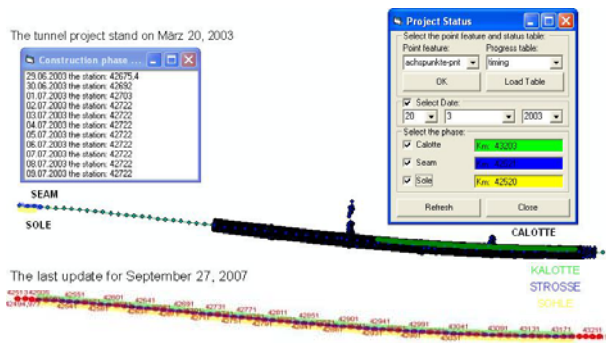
The tunnel project stand on März 20, 2003

Construction phase ...

29.06.2003 the station: 42675,4
30.06.2003 the station: 42692
01.07.2003 the station: 42703
02.07.2003 the station: 42722
03.07.2003 the station: 42722
04.07.2003 the station: 42722
05.07.2003 the station: 42722
06.07.2003 the station: 42722
07.07.2003 the station: 42722
08.07.2003 the station: 42722
09.07.2003 the station: 42722

Project Status

Select the point feature and status table:
Point feature: achspunkte-prit
Progress table: timing
OK
Load Table
Select Date:
20
3
2003
Select the phase:
Calotte Km: 43203
Seam Km: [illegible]
Sole Km: 42520
Refresh
Close

SEAM
SOLE
CALOTTE

The last update for September 27, 2007

KALOTTE
STROSSE
SOHLE

42511 42521 42551 42601 42641 42691 42731 42771 42801 42851 42901 42941 42991 43041 43091 43131 43171 43211
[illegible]